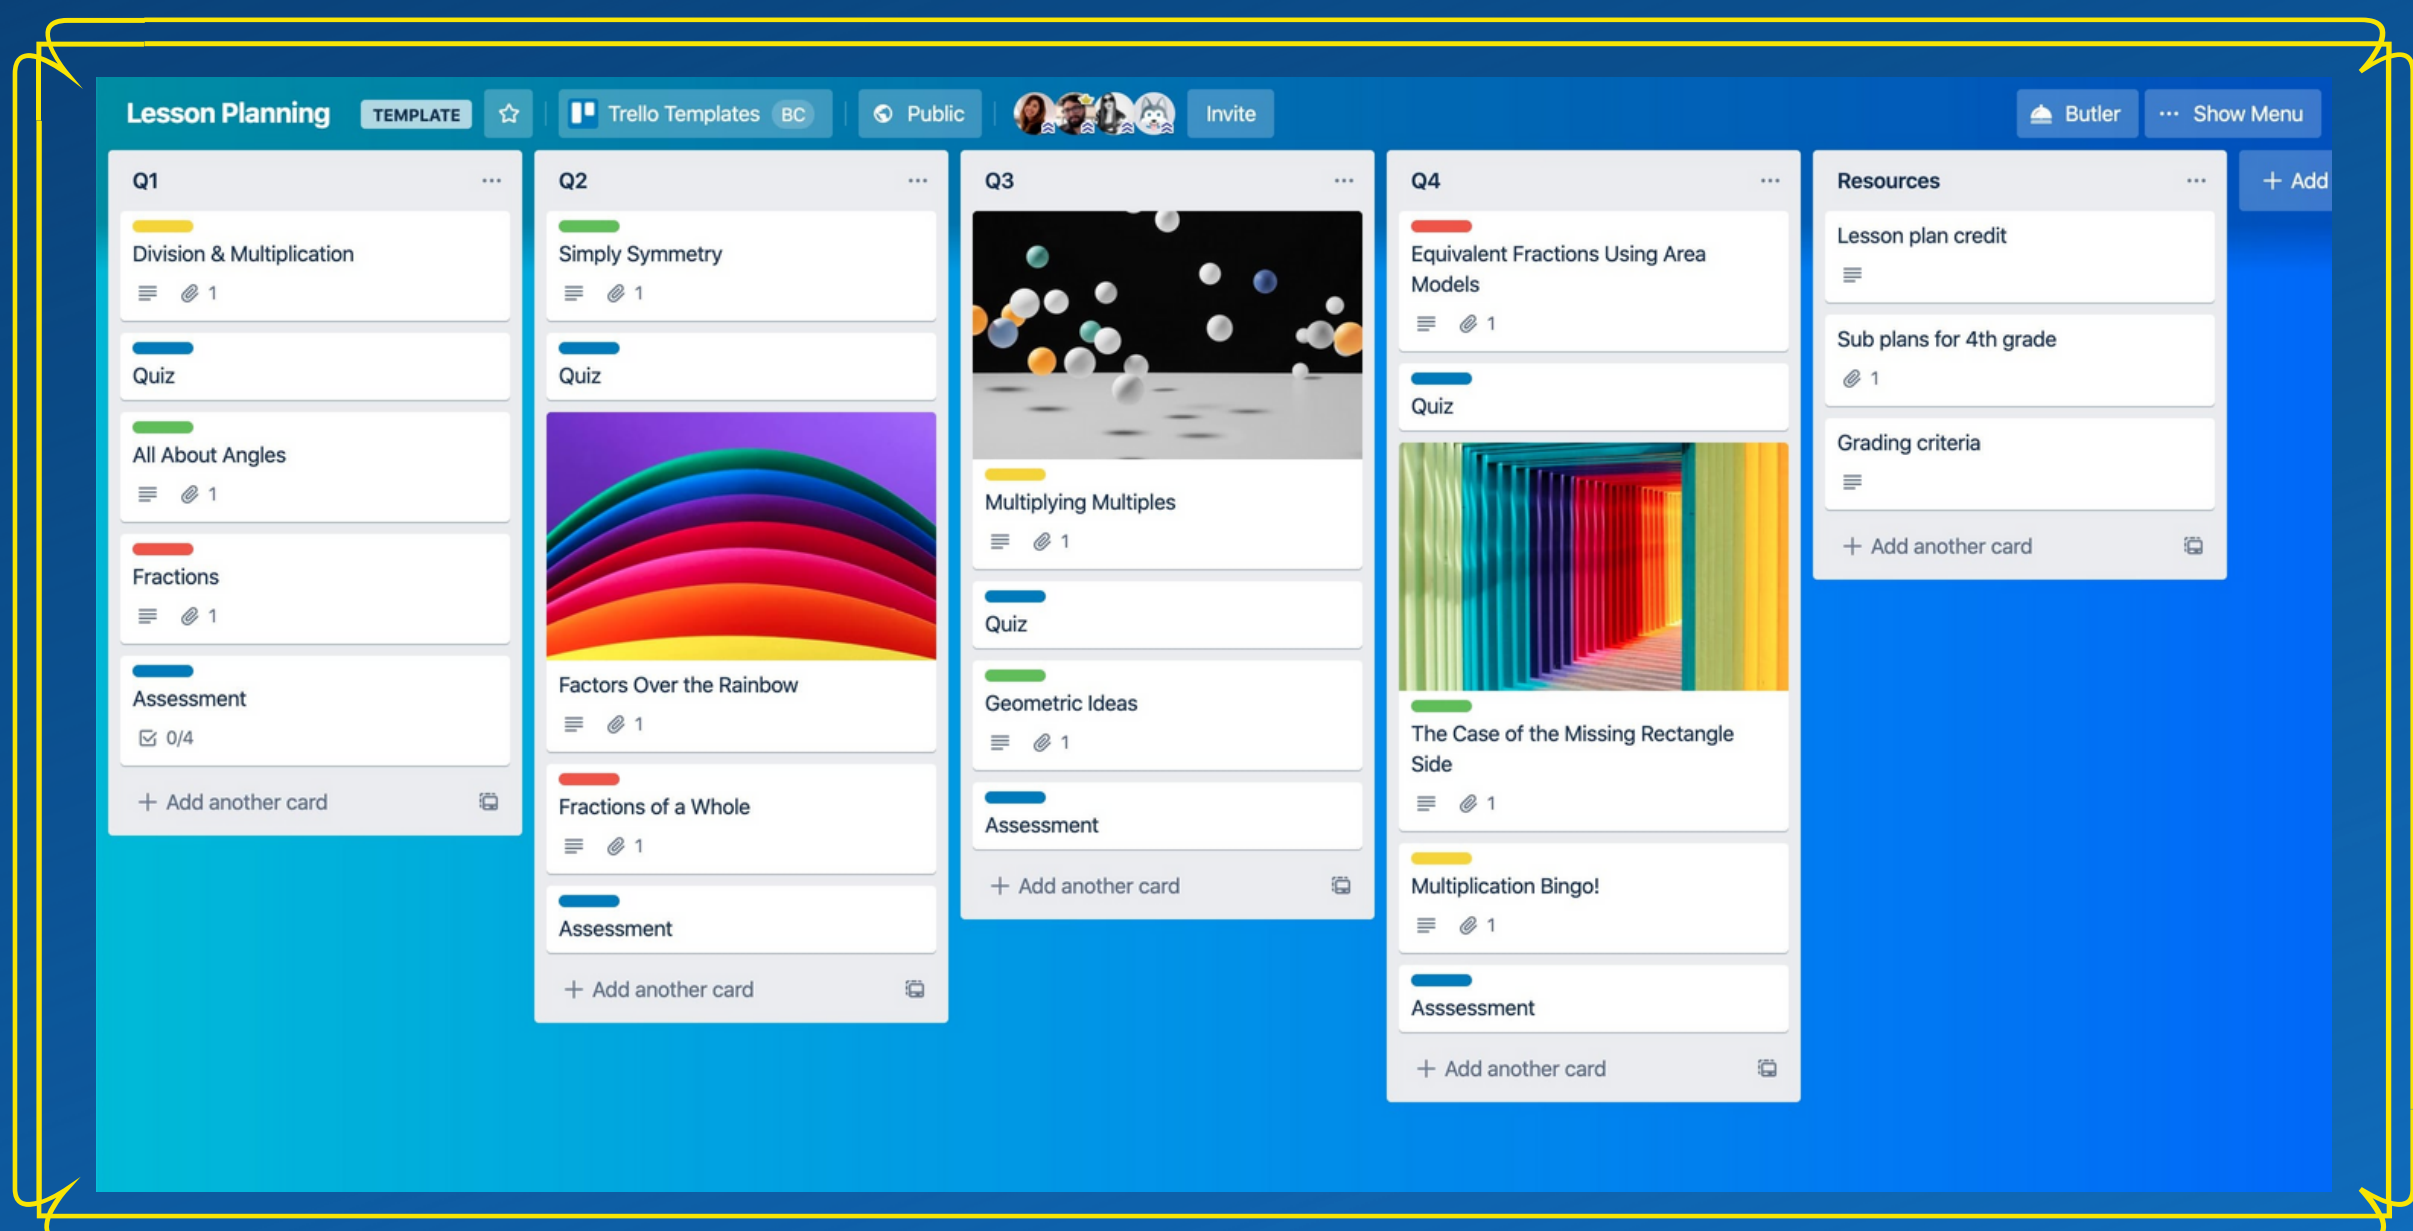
Lesson Planning TEMPLATE Trello Templates BC Public Invite Butler ··· Show Menu

Q1 ···

Division & Multiplication
1

Quiz

All About Angles
1

Fractions
1

Assessment
0/4

+ Add another card

Q2 ···

Simply Symmetry
1

Quiz

Factors Over the Rainbow
1

Fractions of a Whole
1

Assessment

+ Add another card

Q3 ···

Multiplying Multiples
1

Quiz

Geometric Ideas
1

Assessment

+ Add another card

Q4 ···

Equivalent Fractions Using Area Models
1

Quiz

The Case of the Missing Rectangle Side
1

Multiplication Bingo!
1

Asssessment

+ Add another card

Resources ···

Lesson plan credit

Sub plans for 4th grade
1

Grading criteria

+ Add another card

+ Add